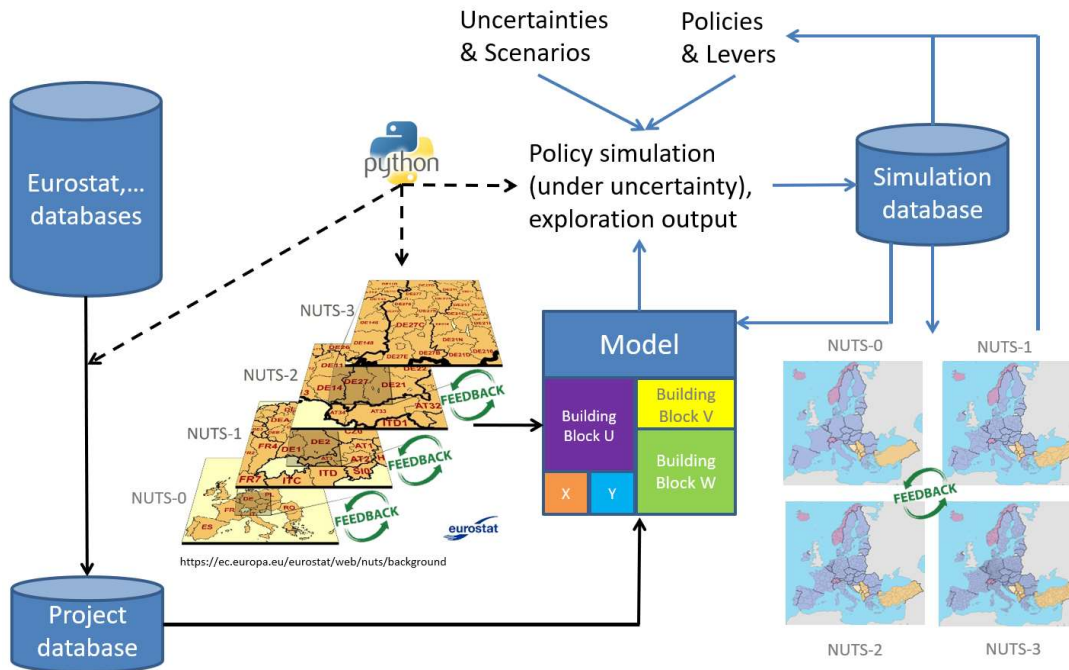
Uncertainties & Scenarios

Policies & Levers

Eurostat,... databases

python

Policy simulation (under uncertainty), exploration output

Simulation database

NUTS-3

NUTS-2

NUTS-1

NUTS-0

FEEDBACK

FEEDBACK

FEEDBACK

eurostat

https://ec.europa.eu/eurostat/web/nuts/background

Model

Building Block U

Building Block V

Building Block W

X

Y

NUTS-0

NUTS-1

FEEDBACK

NUTS-2

NUTS-3

Project database